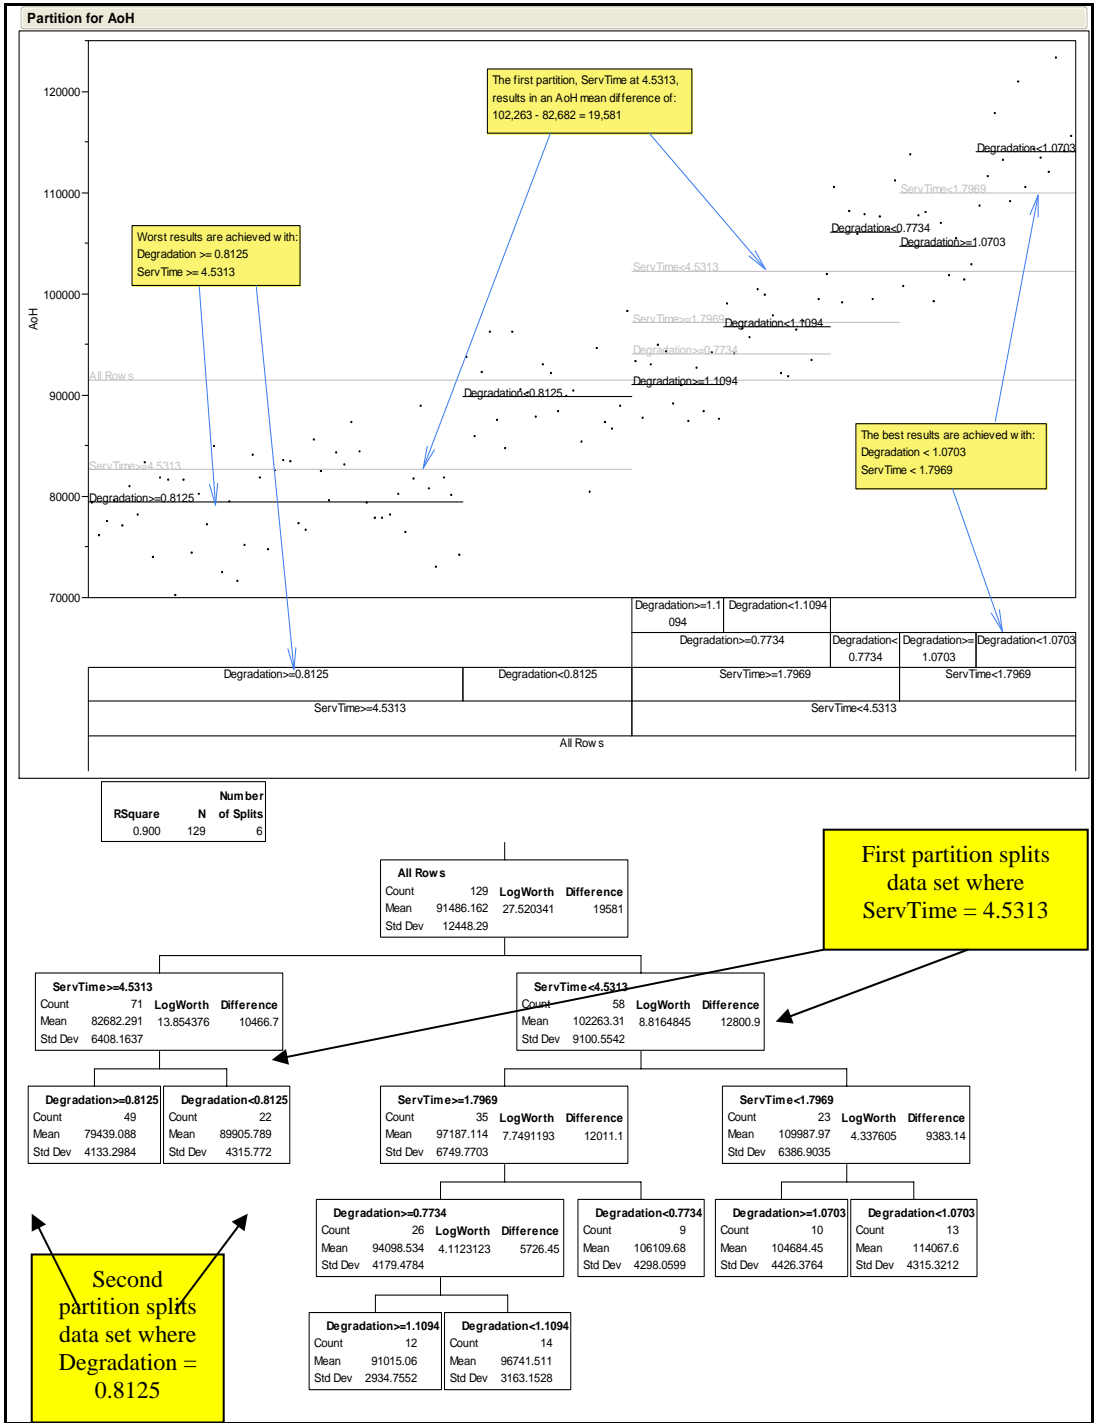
Partition for AoH

120000
110000
100000
90000
80000
70000

AoH

The first partition, ServTime at 4.5313, results in an AoH mean difference of: 102,263 - 82,682 = 19,581

Worst results are achieved with: Degradation >= 0.8125 ServTime >= 4.5313

The best results are achieved with: Degradation < 1.0703 ServTime < 1.7969

All Rows
ServTime>=4.5313
Degradation>=0.8125
Degradation<0.8125
ServTime<4.5313
ServTime>=1.7969
Degradation>=0.7734
Degradation>=1.1094
Degradation<1.1094
Degradation<0.7734
Degradation>=1.0703
ServTime<1.7969
Degradation<1.0703

| Degradation>=1.1094 | Degradation<1.1094 | | | |
|---|---|---|---|---|
| Degradation>=0.7734 | | Degradation<0.7734 | Degradation>=1.0703 | Degradation<1.0703 |

| Degradation>=0.8125 | Degradation<0.8125 | ServTime>=1.7969 | ServTime<1.7969 |
|---|---|---|---|
| ServTime>=4.5313 | | ServTime<4.5313 | |
| All Rows | | | |

| RSquare | N | Number of Splits |
|---|---|---|
| 0.900 | 129 | 6 |

First partition splits data set where ServTime = 4.5313

All Rows
Count 129 LogWorth Difference
Mean 91486.162 27.520341 19581
Std Dev 12448.29

ServTime>=4.5313
Count 71 LogWorth Difference
Mean 82682.291 13.854376 10466.7
Std Dev 6408.1637

ServTime<4.5313
Count 58 LogWorth Difference
Mean 102263.31 8.8164845 12800.9
Std Dev 9100.5542

Degradation>=0.8125
Count 49
Mean 79439.088
Std Dev 4133.2984

Degradation<0.8125
Count 22
Mean 89905.789
Std Dev 4315.772

ServTime>=1.7969
Count 35 LogWorth Difference
Mean 97187.114 7.7491193 12011.1
Std Dev 6749.7703

ServTime<1.7969
Count 23 LogWorth Difference
Mean 109987.97 4.337605 9383.14
Std Dev 6386.9035

Degradation>=0.7734
Count 26 LogWorth Difference
Mean 94098.534 4.1123123 5726.45
Std Dev 4179.4784

Degradation<0.7734
Count 9
Mean 106109.68
Std Dev 4298.0599

Degradation>=1.0703
Count 10
Mean 104684.45
Std Dev 4426.3764

Degradation<1.0703
Count 13
Mean 114067.6
Std Dev 4315.3212

Second partition splits data set where Degradation = 0.8125

Degradation>=1.1094
Count 12
Mean 91015.06
Std Dev 2934.7552

Degradation<1.1094
Count 14
Mean 96741.511
Std Dev 3163.1528